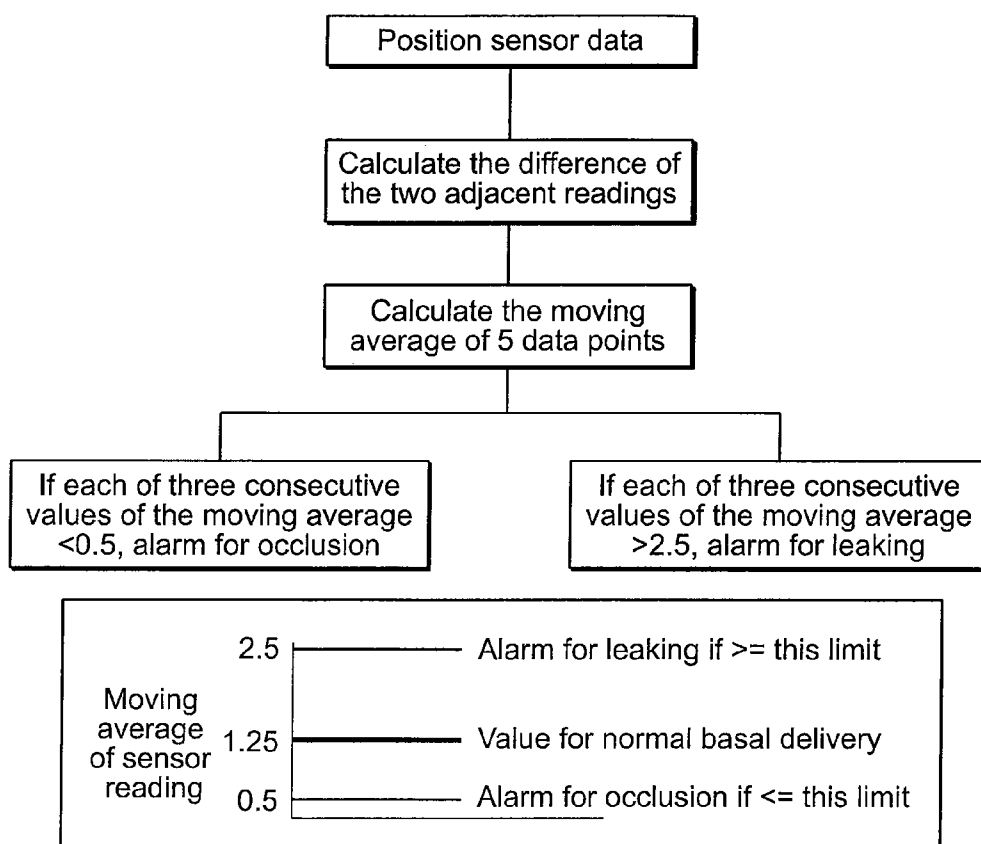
Position sensor data

Calculate the difference of the two adjacent readings

Calculate the moving average of 5 data points

If each of three consecutive values of the moving average <0.5, alarm for occlusion

If each of three consecutive values of the moving average >2.5, alarm for leaking

Moving average of sensor reading

2.5

Alarm for leaking if >= this limit

1.25

Value for normal basal delivery

0.5

Alarm for occlusion if <= this limit